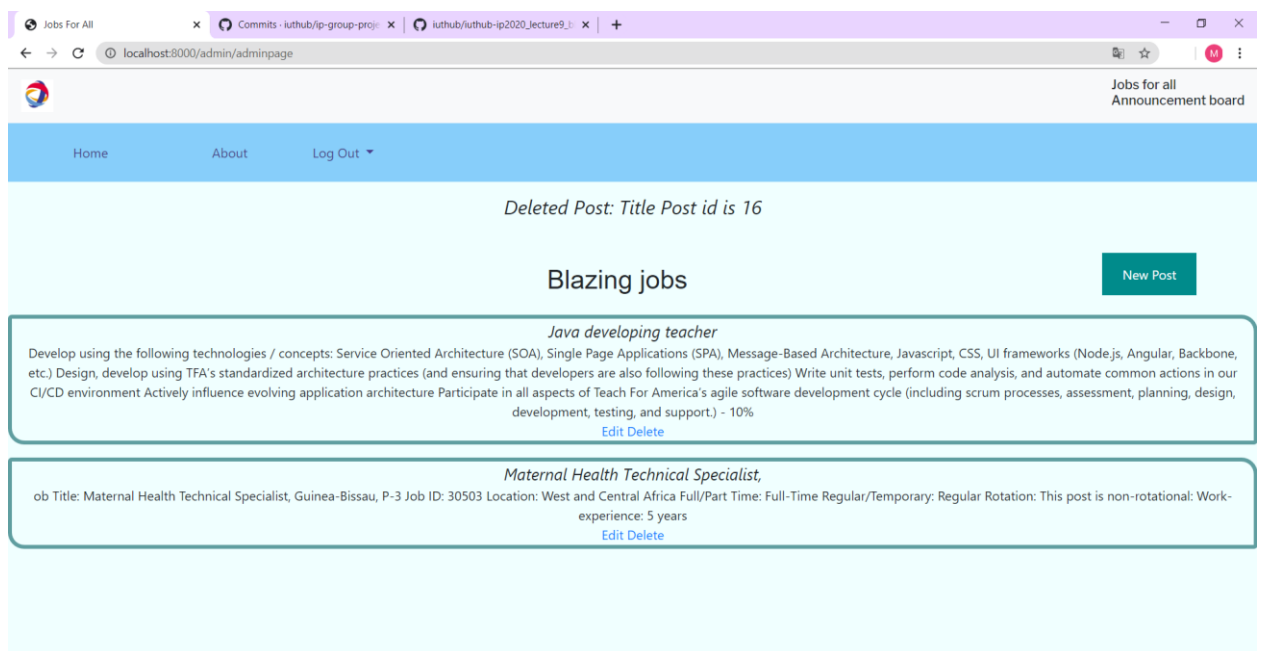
Jobs For All ×
Commits · iuthub/ip-group-proje ×
iuthub/iuthub-ip2020_lecture9_b ×
+

localhost:8000/admin/adminpage

M

Jobs for all
Announcement board

Home
About
Log Out

*Deleted Post: Title Post id is 16*

Blazing jobs

New Post

*Java developing teacher*

Develop using the following technologies / concepts: Service Oriented Architecture (SOA), Single Page Applications (SPA), Message-Based Architecture, Javascript, CSS, UI frameworks (Node.js, Angular, Backbone, etc.) Design, develop using TFA's standardized architecture practices (and ensuring that developers are also following these practices) Write unit tests, perform code analysis, and automate common actions in our CI/CD environment Actively influence evolving application architecture Participate in all aspects of Teach For America's agile software development cycle (including scrum processes, assessment, planning, design, development, testing, and support.) - 10%

Edit Delete

*Maternal Health Technical Specialist,*

ob Title: Maternal Health Technical Specialist, Guinea-Bissau, P-3 Job ID: 30503 Location: West and Central Africa Full/Part Time: Full-Time Regular/Temporary: Regular Rotation: This post is non-rotational: Work-experience: 5 years

Edit Delete